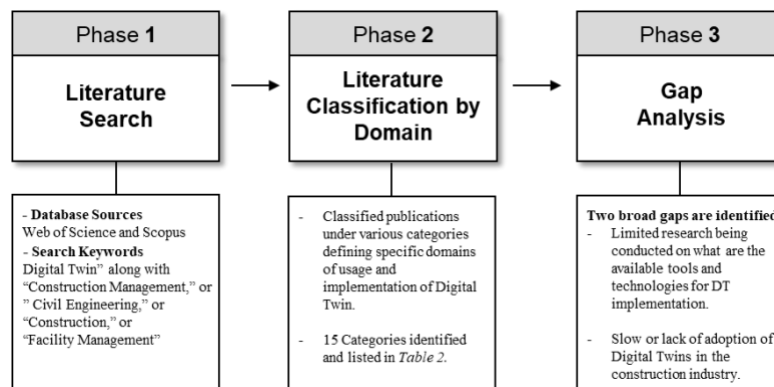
Phase 1

Literature Search

- Database Sources
Web of Science and Scopus
- Search Keywords
Digital Twin" along with "Construction Management," or " Civil Engineering," or "Construction," or "Facility Management"

Phase 2

Literature Classification by Domain

- Classified publications under various categories defining specific domains of usage and implementation of Digital Twin.

- 15 Categories identified and listed in Table 2.

Phase 3

Gap Analysis

Two broad gaps are identified
- Limited research being conducted on what are the available tools and technologies for DT implementation.

- Slow or lack of adoption of Digital Twins in the construction industry.